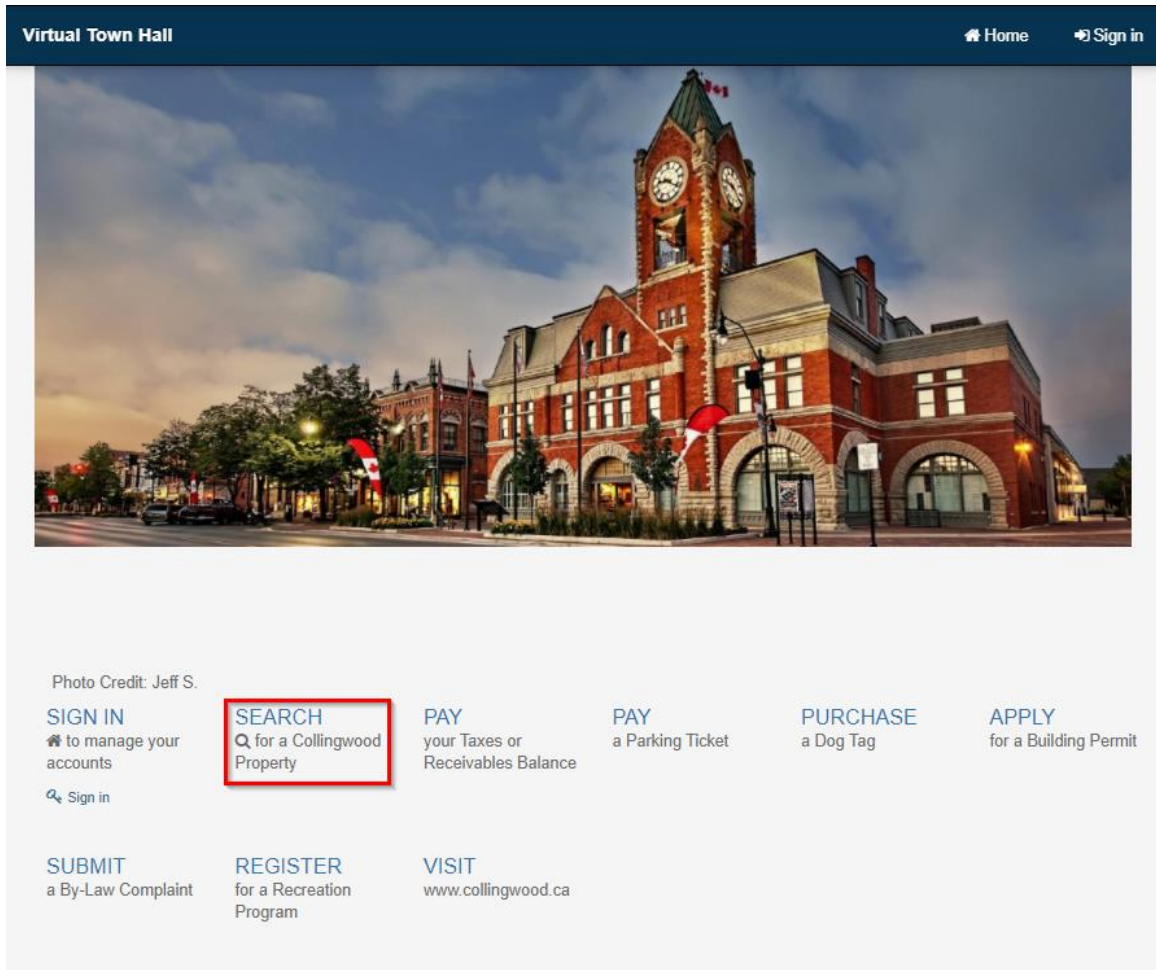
Virtual Town Hall

Home Sign in

Photo Credit: Jeff S.

SIGN IN
to manage your accounts
Sign in

SEARCH
for a Collingwood Property

PAY
your Taxes or Receivables Balance

PAY
a Parking Ticket

PURCHASE
a Dog Tag

APPLY
for a Building Permit

SUBMIT
a By-Law Complaint

REGISTER
for a Recreation Program

VISIT
www.collingwood.ca